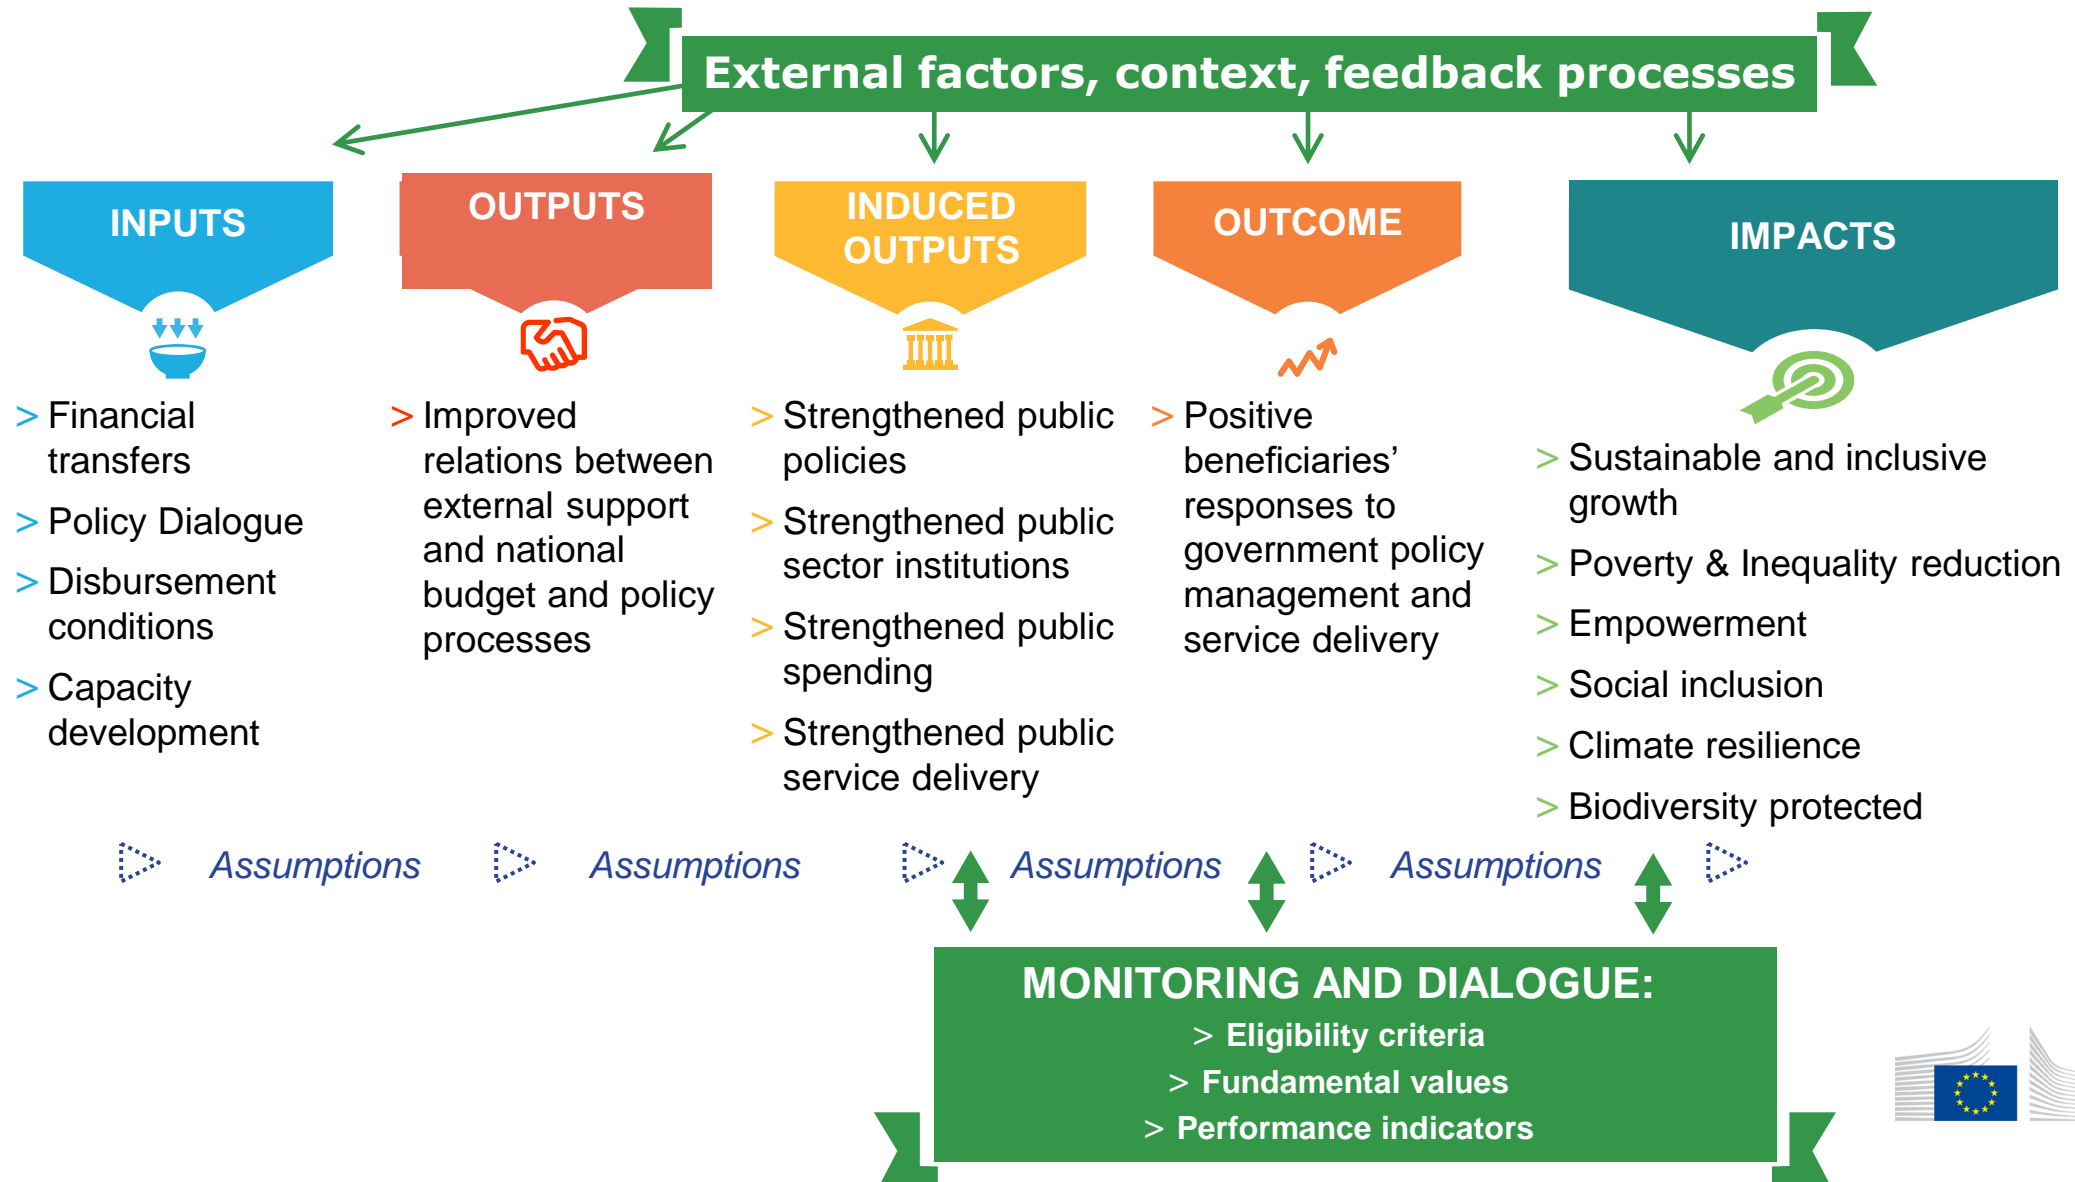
External factors, context, feedback processes

INPUTS

> Financial transfers

> Policy Dialogue

> Disbursement conditions

> Capacity development

OUTPUTS

> Improved relations between external support and national budget and policy processes

INDUCED OUTPUTS

> Strengthened public policies

> Strengthened public sector institutions

> Strengthened public spending

> Strengthened public service delivery

OUTCOME

> Positive beneficiaries' responses to government policy management and service delivery

IMPACTS

> Sustainable and inclusive growth

> Poverty & Inequality reduction

> Empowerment

> Social inclusion

> Climate resilience

> Biodiversity protected

Assumptions Assumptions Assumptions Assumptions

MONITORING AND DIALOGUE:

> Eligibility criteria

> Fundamental values

> Performance indicators